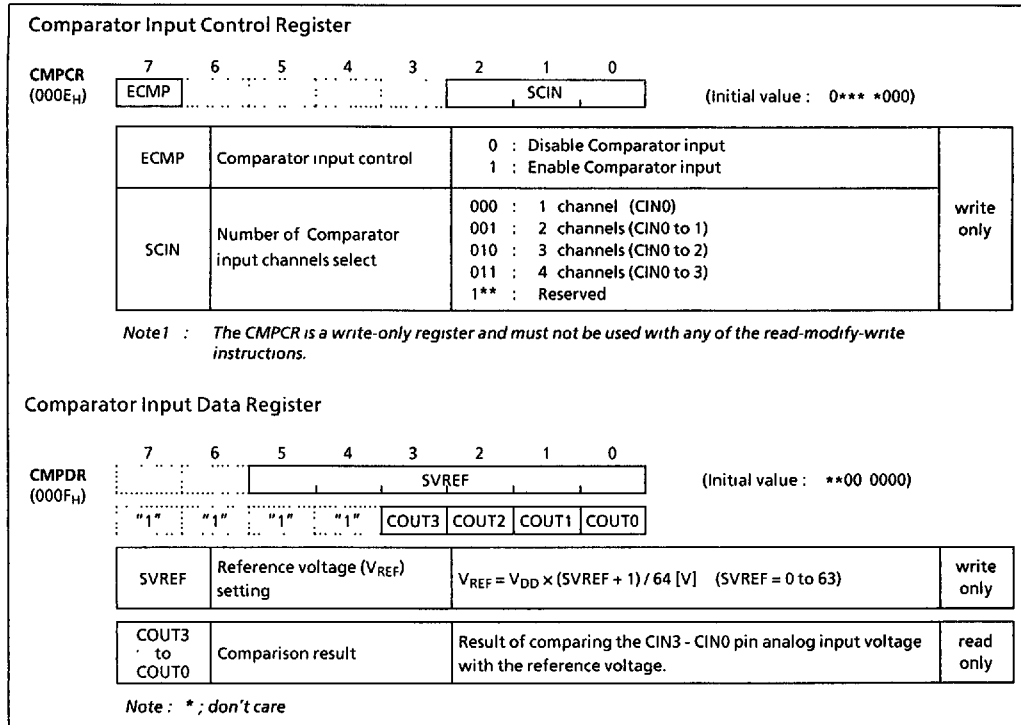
Comparator Input Control Register

CMPCR ($000E_H$)

7 6 5 4 3 2 1 0

ECMP SCIN

(Initial value : 0*** *000)

| ECMP | Comparator input control | 0 : Disable Comparator input<br>1 : Enable Comparator input | write only |
|---|---|---|---|
| SCIN | Number of Comparator input channels select | 000 : 1 channel (CIN0)<br>001 : 2 channels (CIN0 to 1)<br>010 : 3 channels (CIN0 to 2)<br>011 : 4 channels (CIN0 to 3)<br>1** : Reserved | |

Note1 : The CMPCR is a write-only register and must not be used with any of the read-modify-write instructions.

Comparator Input Data Register

CMPDR ($000F_H$)

7 6 5 4 3 2 1 0

SVREF

(Initial value : **00 0000)

"1" "1" "1" "1" COUT3 COUT2 COUT1 COUT0

| SVREF | Reference voltage ($V_{REF}$) setting | $V_{REF} = V_{DD} \times (SVREF + 1) / 64$ [V] (SVREF = 0 to 63) | write only |
|---|---|---|---|

| COUT3 to COUT0 | Comparison result | Result of comparing the CIN3 - CIN0 pin analog input voltage with the reference voltage. | read only |
|---|---|---|---|

Note : * ; don't care